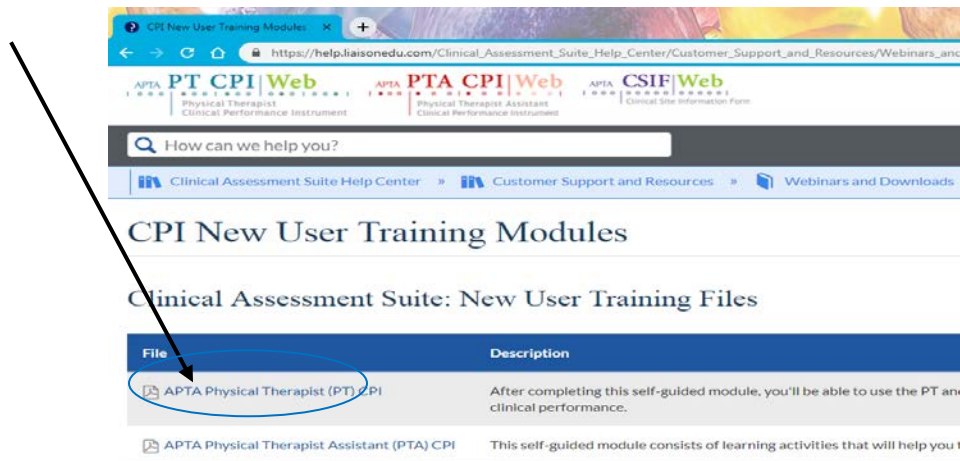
CPI New User Training Modules

https://help.liaisonedu.com/Clinical_Assessment_Suite_Help_Center/Customer_Support_and_Resources/Webinars_and

APTA PT CPI | Web
Physical Therapist Clinical Performance Instrument

APTA PTA CPI | Web
Physical Therapist Assistant Clinical Performance Instrument

APTA CSIF | Web
Clinical Site Information Form

How can we help you?

Clinical Assessment Suite Help Center » Customer Support and Resources » Webinars and Downloads

CPI New User Training Modules

Clinical Assessment Suite: New User Training Files

| File | Description |
|---|---|
| APTA Physical Therapist (PT) CPI | After completing this self-guided module, you'll be able to use the PT an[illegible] clinical performance. |
| APTA Physical Therapist Assistant (PTA) CPI | This self-guided module consists of learning activities that will help you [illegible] |